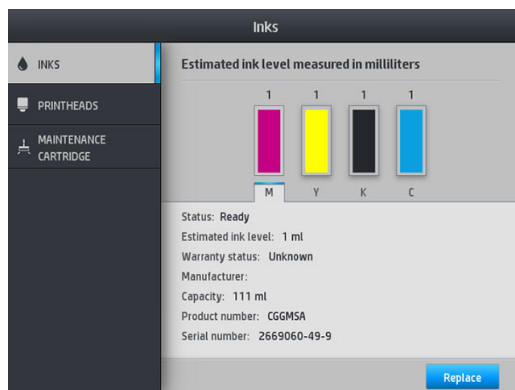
Inks

INKS

PRINTHEADS

MAINTENANCE CARTRIDGE

Estimated ink level measured in milliliters

1 1 1 1

M Y K C

Status: Ready
Estimated ink level: 1 ml
Warranty status: Unknown
Manufacturer:
Capacity: 111 ml
Product number: CGGMSA
Serial number: 2669060-49-9

Replace